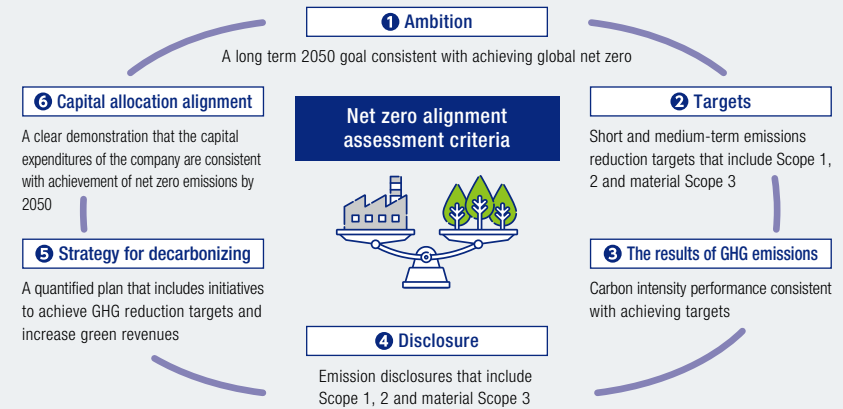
❶ Ambition

A long term 2050 goal consistent with achieving global net zero

❻ Capital allocation alignment

A clear demonstration that the capital expenditures of the company are consistent with achievement of net zero emissions by 2050

Net zero alignment assessment criteria

❷ Targets

Short and medium-term emissions reduction targets that include Scope 1, 2 and material Scope 3

❺ Strategy for decarbonizing

A quantified plan that includes initiatives to achieve GHG reduction targets and increase green revenues

❸ The results of GHG emissions

Carbon intensity performance consistent with achieving targets

❹ Disclosure

Emission disclosures that include Scope 1, 2 and material Scope 3